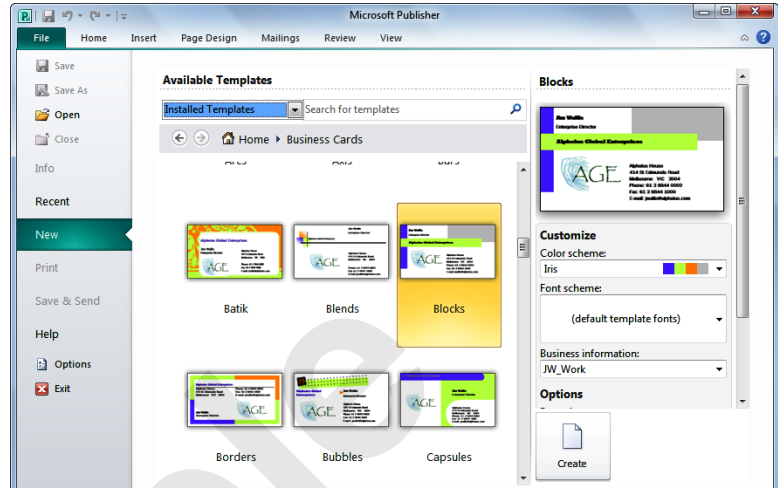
Microsoft Publisher

File
Home
Insert
Page Design
Mailings
Review
View

Save
Save As
Open
Close
Info
Recent
New
Print
Save & Send
Help
Options
Exit

Available Templates

Installed Templates
Search for templates

Home ▸ Business Cards

Arcs
Axis
Bars

Batik
Blends
Blocks

Borders
Bubbles
Capsules

Blocks

Jon Wallis
Enterprise Director
Alphaline Global Enterprises
AGE
Alphaline House
414 St Edmunds Road
Melbourne VIC 3004
Phone: 61 3 9844 0002
Fax: 61 3 9844 1000
E-mail: jwallis@alphaline.com

Customize
Color scheme:
Iris
Font scheme:
(default template fonts)
Business information:
JW_Work
Options

Create